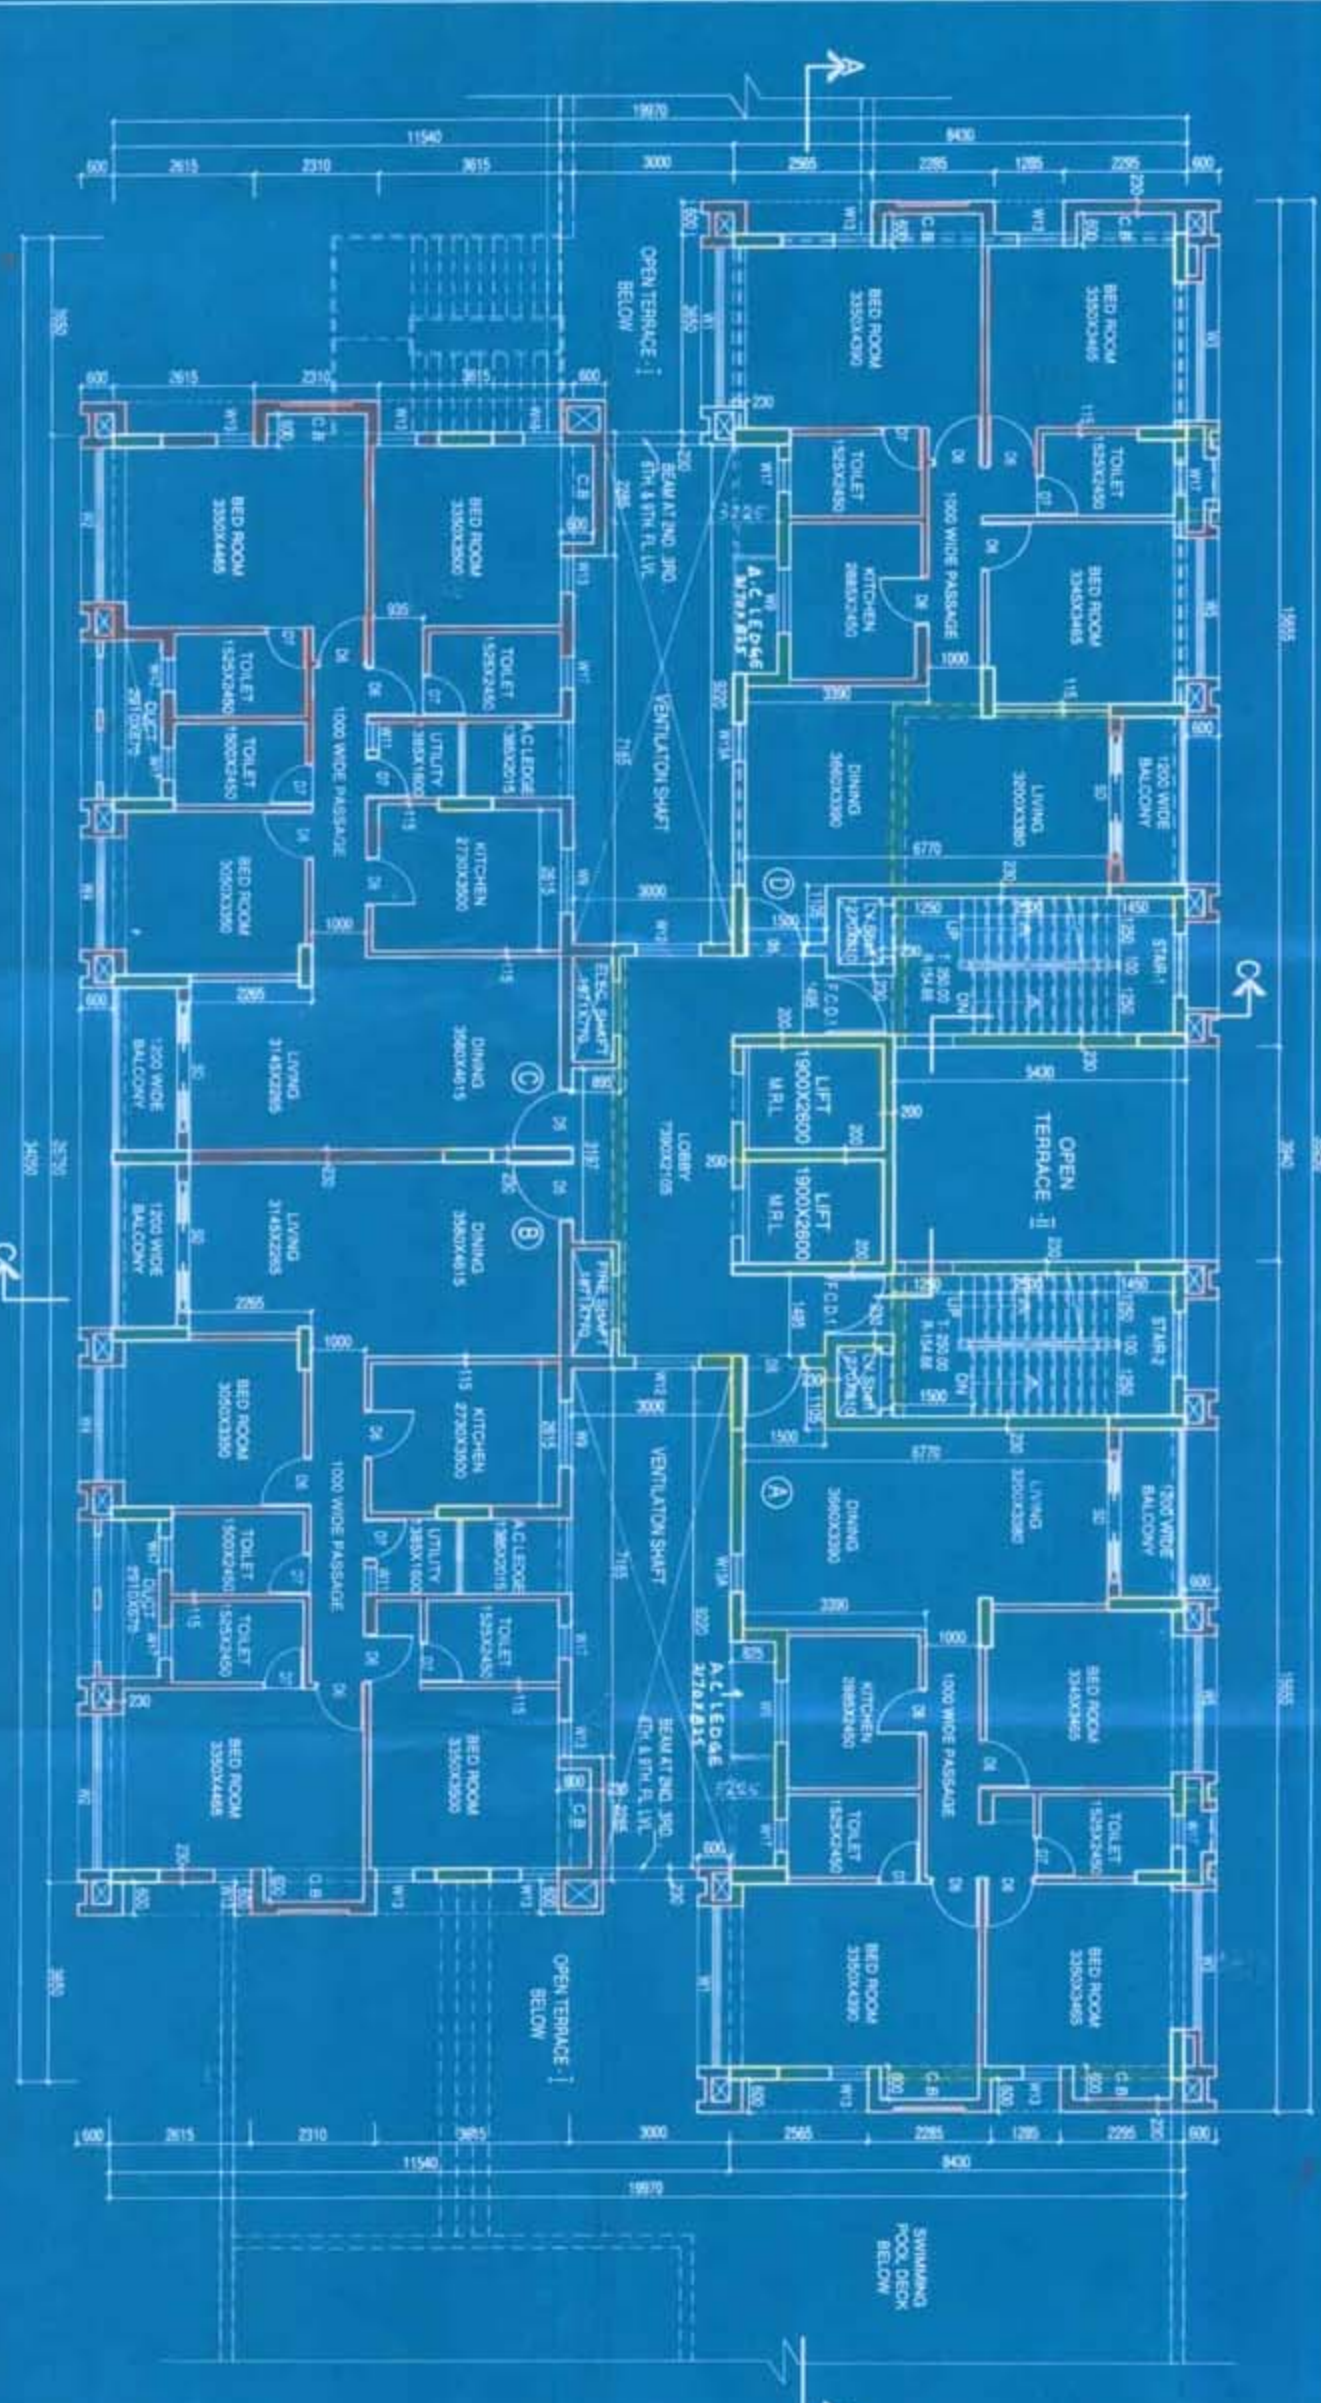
19970
11540
8430
600 2615 2310 3615 3000 2565 2285 1285 2295 600

OPEN TERRACE - I BELOW

BED ROOM 3350X4390
BED ROOM 3350X3465
TOILET 1525X2450
TOILET 1525X2450
1000 WIDE PASSAGE
KITCHEN 2885X2450
BED ROOM 3345X3465
A.C LEDGE
DINING 3660X3390
LIVING 3200X3390
1200 WIDE BALCONY
STAIR-1
OPEN TERRACE - II
LIFT 1900X2600 M.R.L
LIFT 1900X2600 M.R.L
STAIR-2
LOBBY 7990X2105
VENTILATION SHAFT
BEAM AT 2ND, 3RD, 6TH & 9TH FL. LVL.

BED ROOM 3350X4465
BED ROOM 3350X3500
TOILET 1525X2450
TOILET 1525X2450
TOILET 1500X2450
DUCT
UTILITY 1385X1600
A.C LEDGE 1380X2015
KITCHEN 2730X3500
BED ROOM 3050X3350
1000 WIDE PASSAGE
LIVING 3145X3265
DINING 3580X4615
1200 WIDE BALCONY
C
B
D
A

DINING 3660X3390
LIVING 3200X3390
1200 WIDE BALCONY
KITCHEN 2885X2450
BED ROOM 3345X3465
1000 WIDE PASSAGE
TOILET 1525X2450
TOILET 1525X2450
BED ROOM 3350X4390
BED ROOM 3350X3465
A.C LEDGE

BED ROOM 3050X3350
KITCHEN 2730X3500
UTILITY 1385X1600
A.C LEDGE 1380X2015
TOILET 1500X2450
TOILET 1525X2450
TOILET 1525X2450
BED ROOM 3350X4465
BED ROOM 3350X3500

OPEN TERRACE - I BELOW
SWIMMING POOL DECK BELOW

600 2615 2310 3615 3000 2565 2285 1285 2295 600
11540
8430
19970